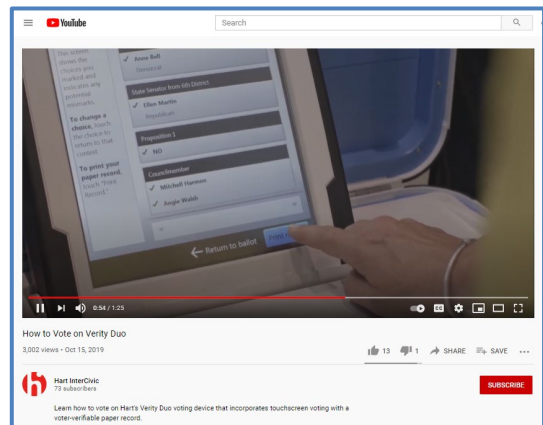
YouTube

Search

This screen shows the choices you marked and indicates any potential anomalies.

To change a choice, touch the choice to return to that contest.

To print your paper record, touch "Print Record."

✓ Anna Bell
Democrat

State Senator from 6th District

✓ Ellen Martin
Republican

Proposition 1

✓ NO

Councilmember

✓ Mitchell Hanson

✓ Angie Walsh

Return to ballot

Print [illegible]

0:54 / 1:25

How to Vote on Verity Duo

3,002 views • Oct 15, 2019

13 1 SHARE SAVE

Hart InterCivic
73 subscribers

SUBSCRIBE

Learn how to vote on Hart's Verity Duo voting device that incorporates touchscreen voting with a voter-verifiable paper record.